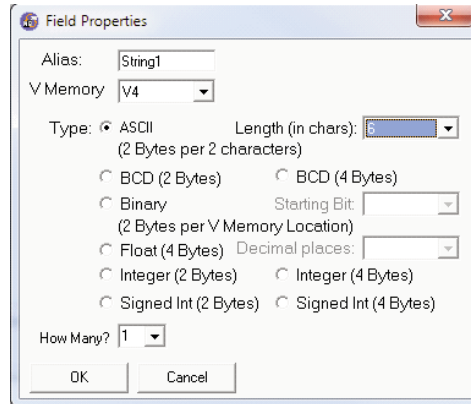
Field Properties

Alias: String1

V Memory V4

Type: ASCII Length (in chars): 6
(2 Bytes per 2 characters)

BCD (2 Bytes) BCD (4 Bytes)

Binary Starting Bit:
(2 Bytes per V Memory Location)

Float (4 Bytes) Decimal places:

Integer (2 Bytes) Integer (4 Bytes)

Signed Int (2 Bytes) Signed Int (4 Bytes)

How Many? 1

OK Cancel